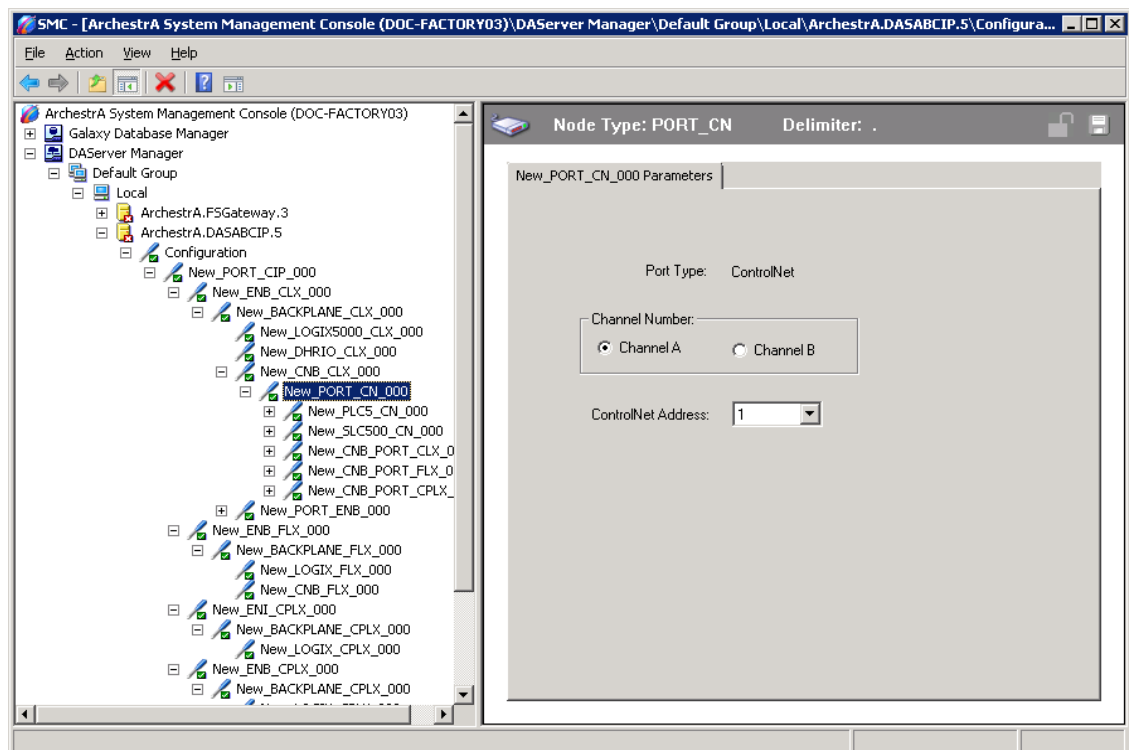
SMC - [ArchestrA System Management Console (DOC-FACTORY03)\DAServer Manager\Default Group\Local\ArchestrA.DASABCIP.5\Configura...

File Action View Help

ArchestrA System Management Console (DOC-FACTORY03)
Galaxy Database Manager
DAServer Manager
Default Group
Local
ArchestrA.FSGateway.3
ArchestrA.DASABCIP.5
Configuration
New_PORT_CIP_000
New_ENB_CLX_000
New_BACKPLANE_CLX_000
New_LOGIX5000_CLX_000
New_DHRIO_CLX_000
New_CNB_CLX_000
New_PORT_CN_000
New_PLC5_CN_000
New_SLC500_CN_000
New_CNB_PORT_CLX_0
New_CNB_PORT_FLX_0
New_CNB_PORT_CPLX_
New_PORT_ENB_000
New_ENB_FLX_000
New_BACKPLANE_FLX_000
New_LOGIX_FLX_000
New_CNB_FLX_000
New_ENI_CPLX_000
New_BACKPLANE_CPLX_000
New_LOGIX_CPLX_000
New_ENB_CPLX_000
New_BACKPLANE_CPLX_000
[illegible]

Node Type: PORT_CN Delimiter: .

New_PORT_CN_000 Parameters

Port Type: ControlNet

Channel Number:
Channel A Channel B

ControlNet Address: 1